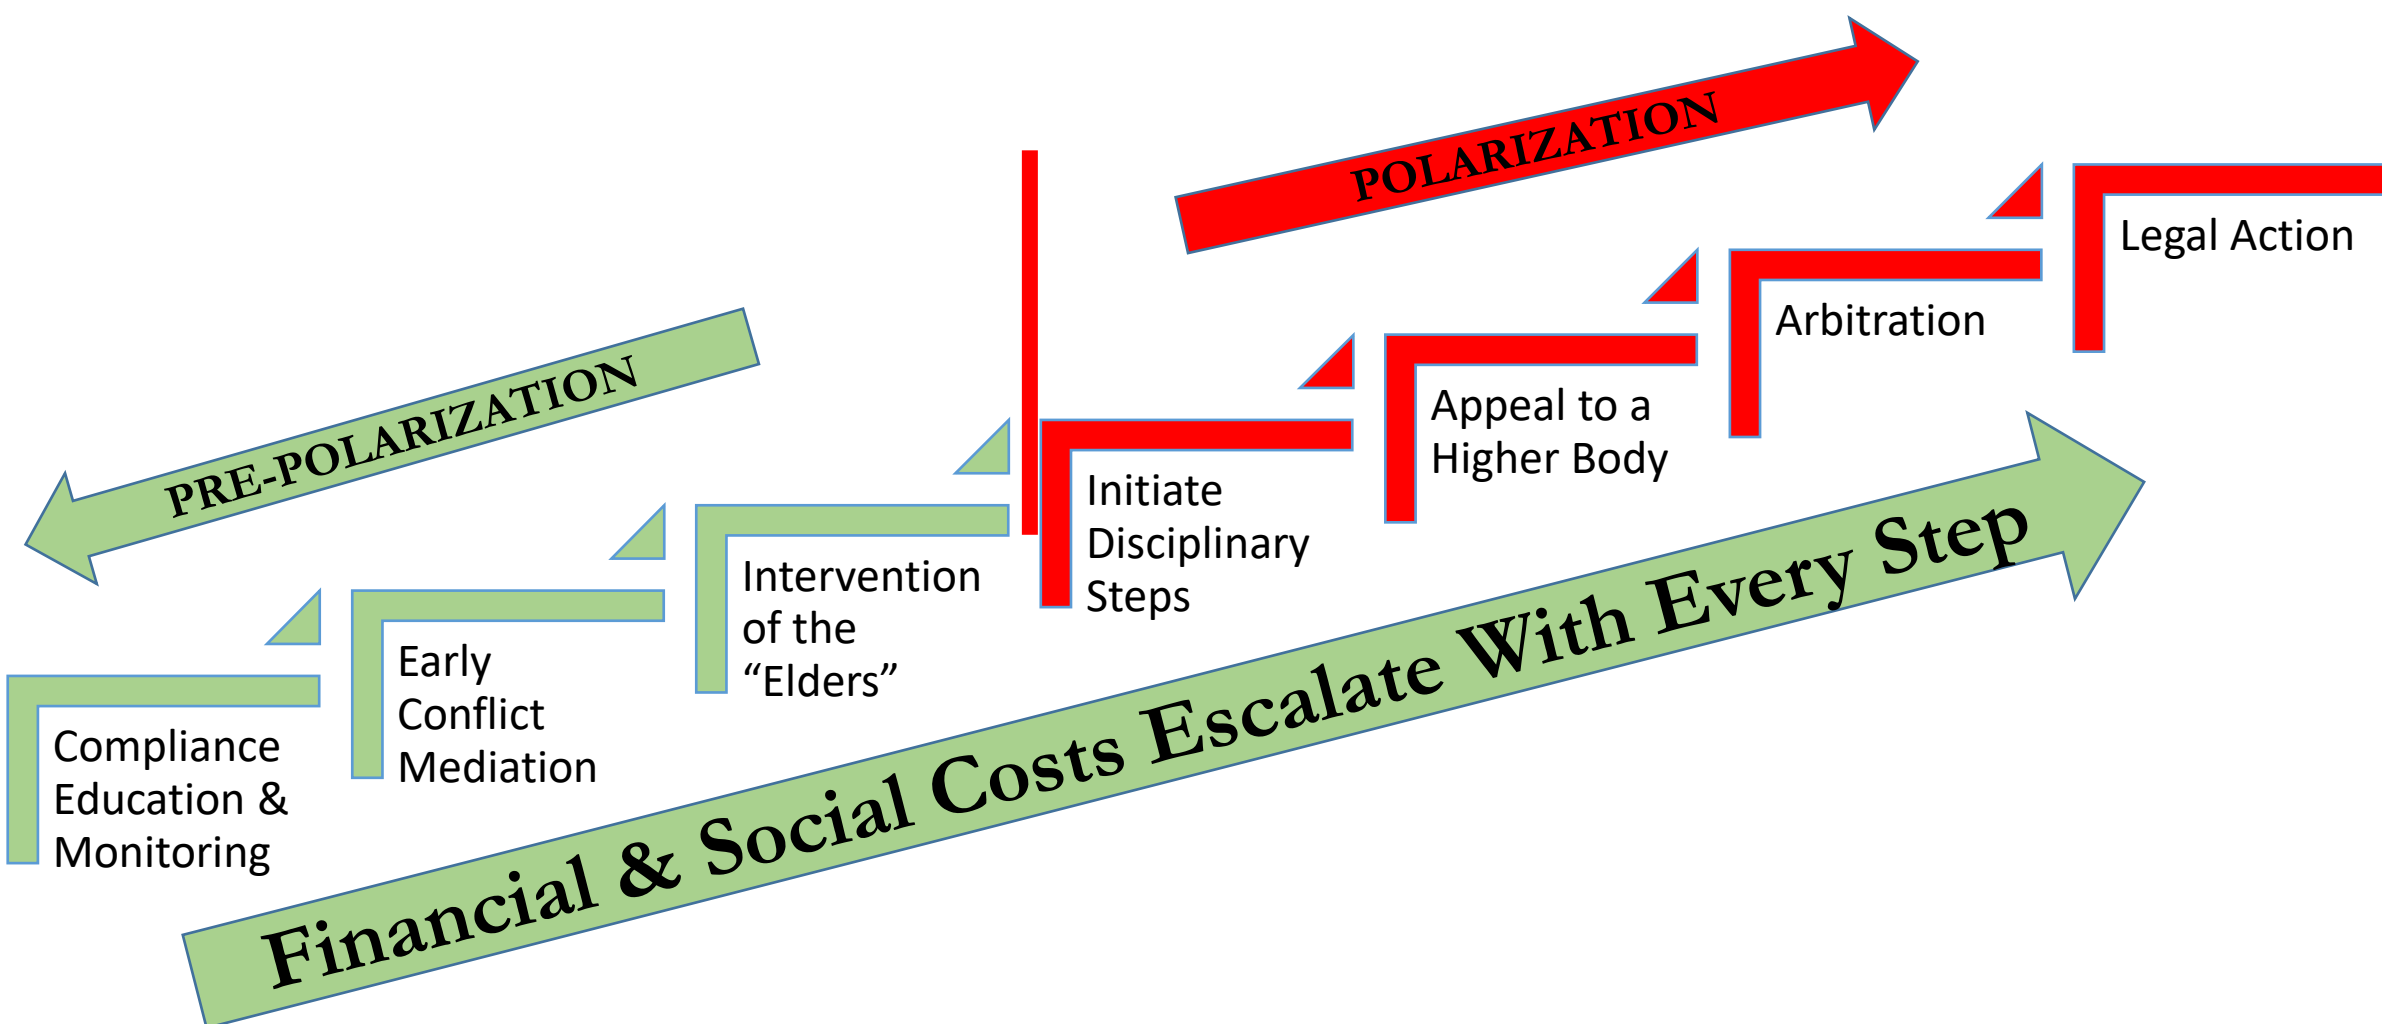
POLARIZATION

PRE-POLARIZATION

Legal Action

Arbitration

Appeal to a Higher Body

Initiate Disciplinary Steps

Intervention of the “Elders”

Early Conflict Mediation

Compliance Education & Monitoring

Financial & Social Costs Escalate With Every Step